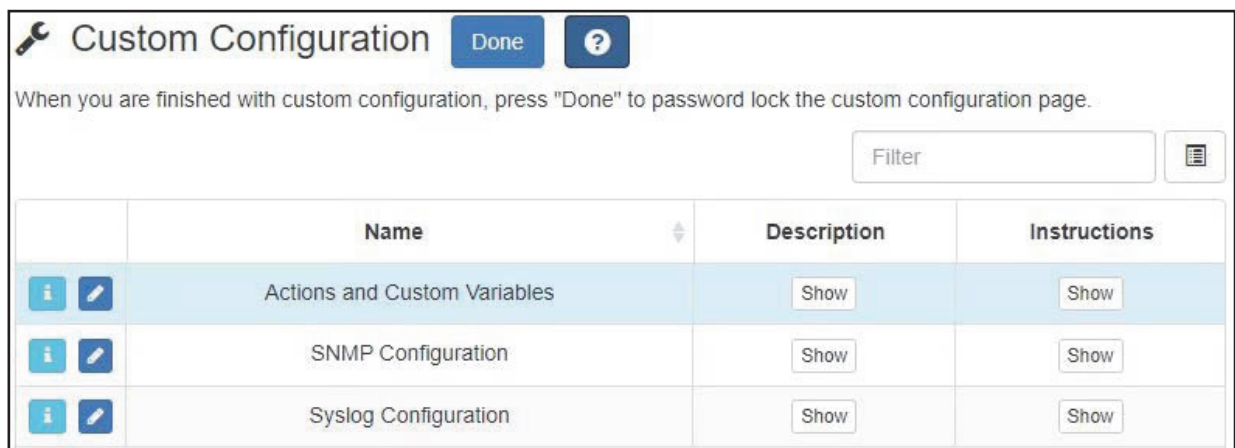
Custom Configuration Done ?

When you are finished with custom configuration, press "Done" to password lock the custom configuration page.

Filter

| | Name | Description | Instructions |
|---|---|---|---|
| i | Actions and Custom Variables | Show | Show |
| i | SNMP Configuration | Show | Show |
| i | Syslog Configuration | Show | Show |